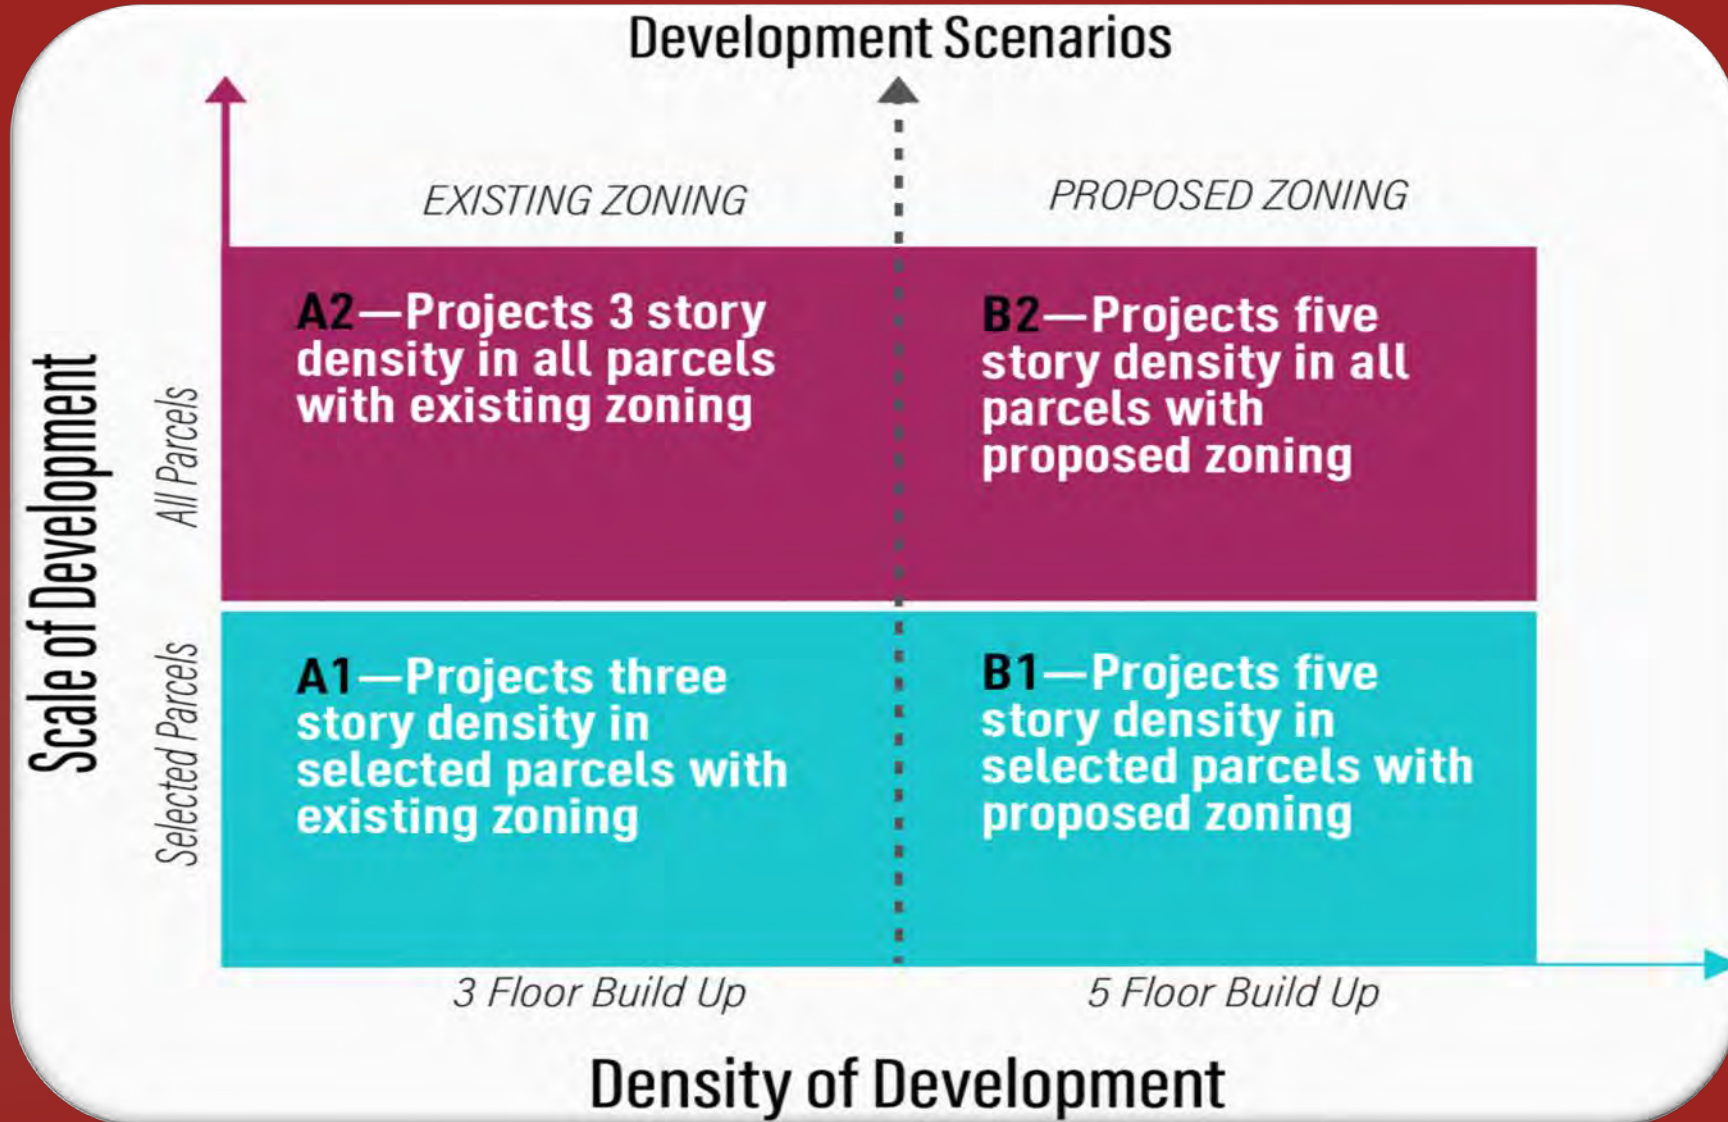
Development Scenarios

EXISTING ZONING

PROPOSED ZONING

Scale of Development

All Parcels

Selected Parcels

A2—Projects 3 story density in all parcels with existing zoning

B2—Projects five story density in all parcels with proposed zoning

A1—Projects three story density in selected parcels with existing zoning

B1—Projects five story density in selected parcels with proposed zoning

3 Floor Build Up

5 Floor Build Up

Density of Development